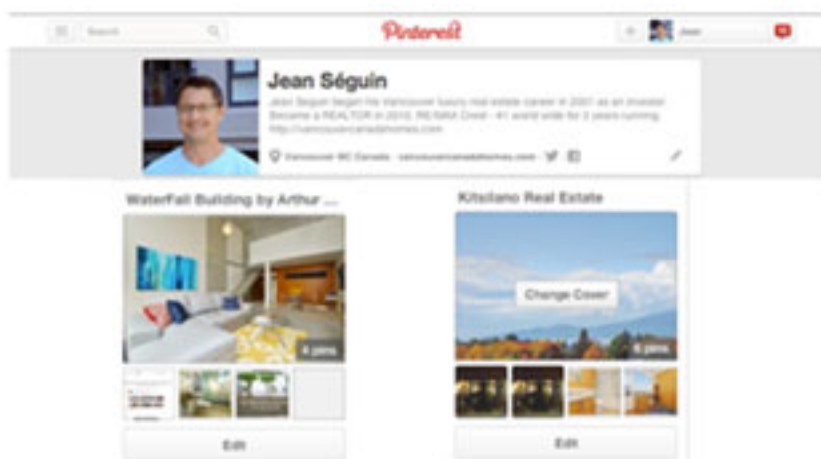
Search

Pinterest

Jean

Jean Séguin

Jean Seguin began his Vancouver luxury real estate career in 2007 as an investor. Became a REALTOR in 2010. RE/MAX Crest - #1 world wide for 2 years running. http://vancouvercanadahomes.com

Vancouver BC Canada · vancouvercanadahomes.com

WaterFall Building by Arthur ...

4 pins

Edit

Kitsilano Real Estate

Change Cover

6 pins

Edit